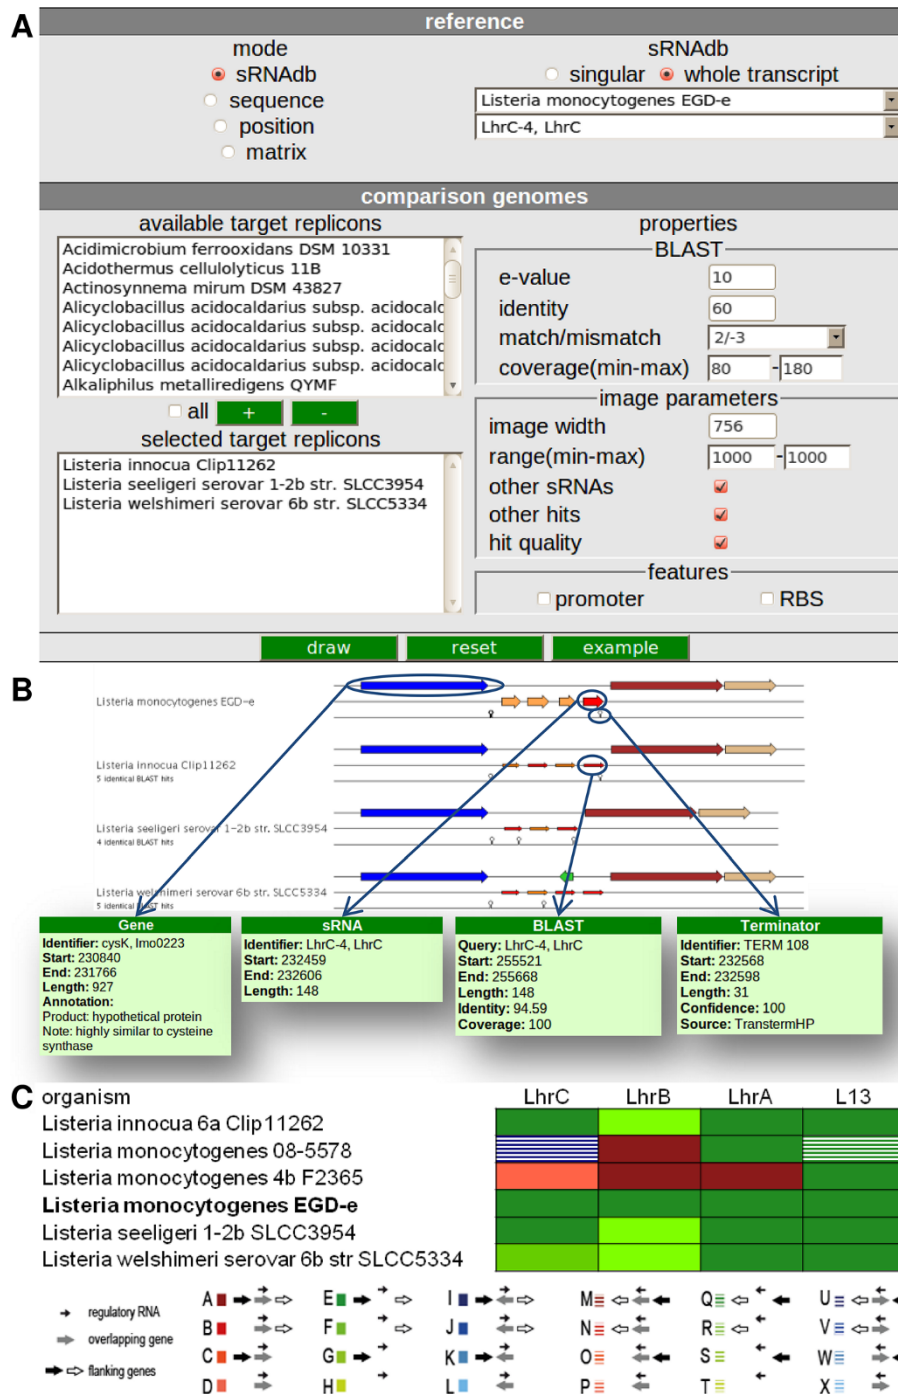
A

reference

mode
sRNAdb
sequence
position
matrix

sRNAdb
singular whole transcript
Listeria monocytogenes EGD-e
LhrC-4, LhrC

comparison genomes

available target replicons
Acidimicrobium ferrooxidans DSM 10331
Acidothermus cellulolyticus 11B
Actinosynnema mirum DSM 43827
Alicyclobacillus acidocaldarius subsp. acidocalc
Alicyclobacillus acidocaldarius subsp. acidocalc
Alicyclobacillus acidocaldarius subsp. acidocalc
Alicyclobacillus acidocaldarius subsp. acidocalc
Alkaliphilus metalliredigens QYMF

all + -

selected target replicons
Listeria innocua Clip11262
Listeria seeligeri serovar 1-2b str. SLCC3954
Listeria welshimeri serovar 6b str. SLCC5334

properties
BLAST
e-value 10
identity 60
match/mismatch 2/-3
coverage(min-max) 80 - 180

image parameters
image width 756
range(min-max) 1000 - 1000
other sRNAs
other hits
hit quality

features
promoter RBS

draw reset example

B

Listeria monocytogenes EGD-e

Listeria innocua Clip11262
5 identical BLAST hits

Listeria seeligeri serovar 1-2b str. SLCC3954
4 identical BLAST hits

Listeria welshimeri serovar 6b str. SLCC5334
5 identical BLAST hits

Gene
Identifier: cysK, lmo0223
Start: 230840
End: 231766
Length: 927
Annotation:
Product: hypothetical protein
Note: highly similar to cysteine synthase

sRNA
Identifier: LhrC-4, LhrC
Start: 232459
End: 232606
Length: 148

BLAST
Query: LhrC-4, LhrC
Start: 255521
End: 255668
Length: 148
Identity: 94.59
Coverage: 100

Terminator
Identifier: TERM 108
Start: 232568
End: 232598
Length: 31
Confidence: 100
Source: TranstermHP

C

| organism | LhrC | LhrB | LhrA | L13 |
|---|---|---|---|---|
| Listeria innocua 6a Clip11262 | | | | |
| Listeria monocytogenes 08-5578 | | | | |
| Listeria monocytogenes 4b F2365 | | | | |
| **Listeria monocytogenes EGD-e** | | | | |
| Listeria seeligeri 1-2b SLCC3954 | | | | |
| Listeria welshimeri serovar 6b str SLCC5334 | | | | |

regulatory RNA
overlapping gene
flanking genes

A B C D E F G H I J K L M N O P Q R S T U V W X